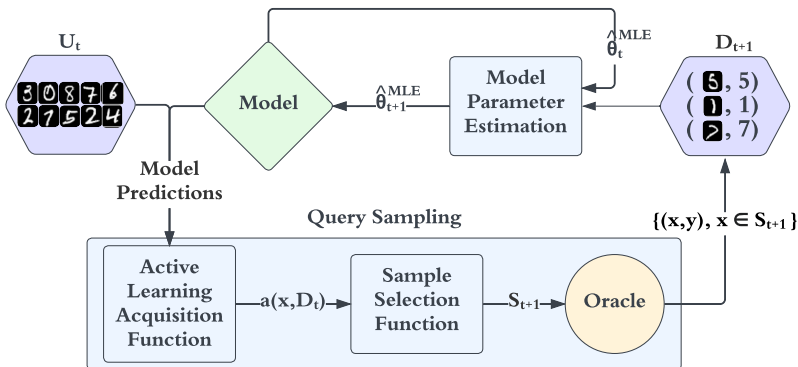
$U_t$

3 0 8 7 6
2 1 5 2 4

Model

$\hat{\theta}_{t+1}^{MLE}$

$\hat{\theta}_t^{MLE}$

Model Parameter Estimation

$D_{t+1}$

( 5, 5)
( 1, 1)
( 7, 7)

Model Predictions

Query Sampling

$\{(x,y), x \in S_{t+1}\}$

Active Learning Acquisition Function

$a(x, D_t)$

Sample Selection Function

$S_{t+1}$

Oracle